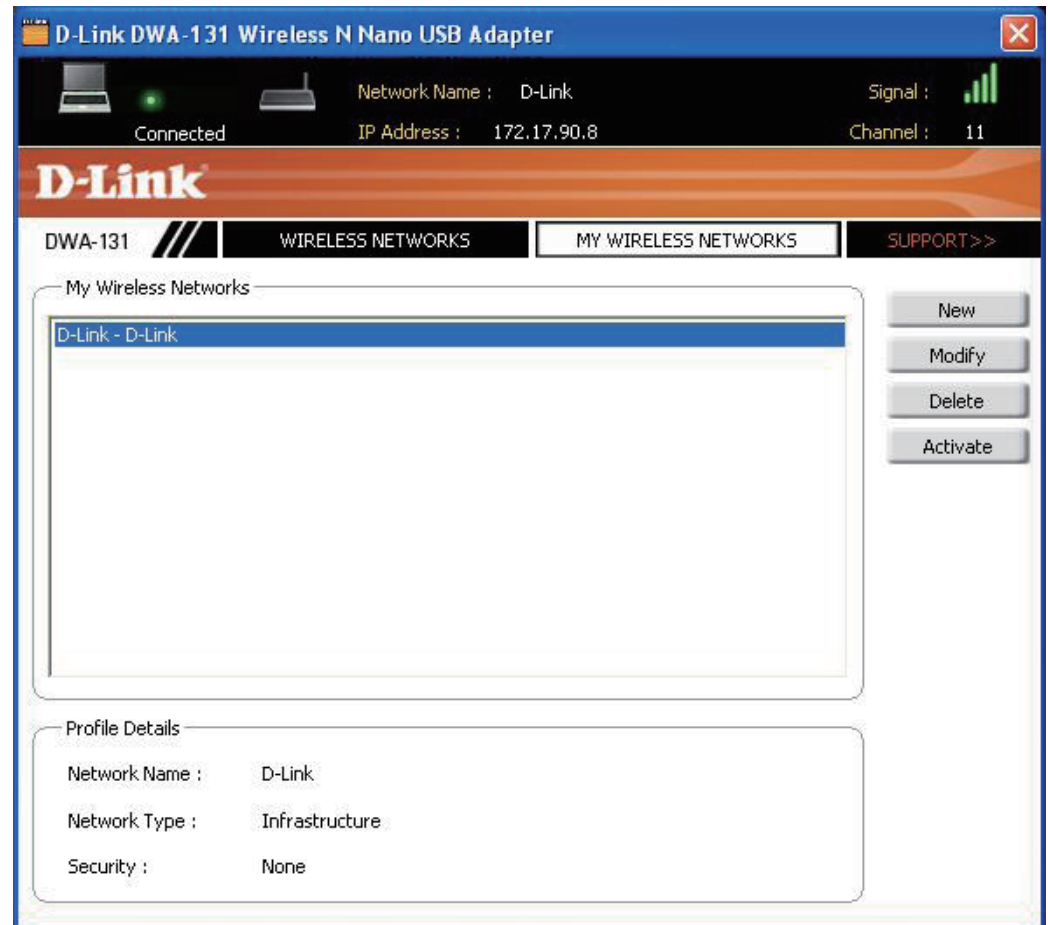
D-Link DWA-131 Wireless N Nano USB Adapter

Connected

Network Name : D-Link

IP Address : 172.17.90.8

Signal :

Channel : 11

D-Link

DWA-131

WIRELESS NETWORKS

MY WIRELESS NETWORKS

SUPPORT>>

My Wireless Networks

D-Link - D-Link

New

Modify

Delete

Activate

Profile Details

Network Name : D-Link

Network Type : Infrastructure

Security : None